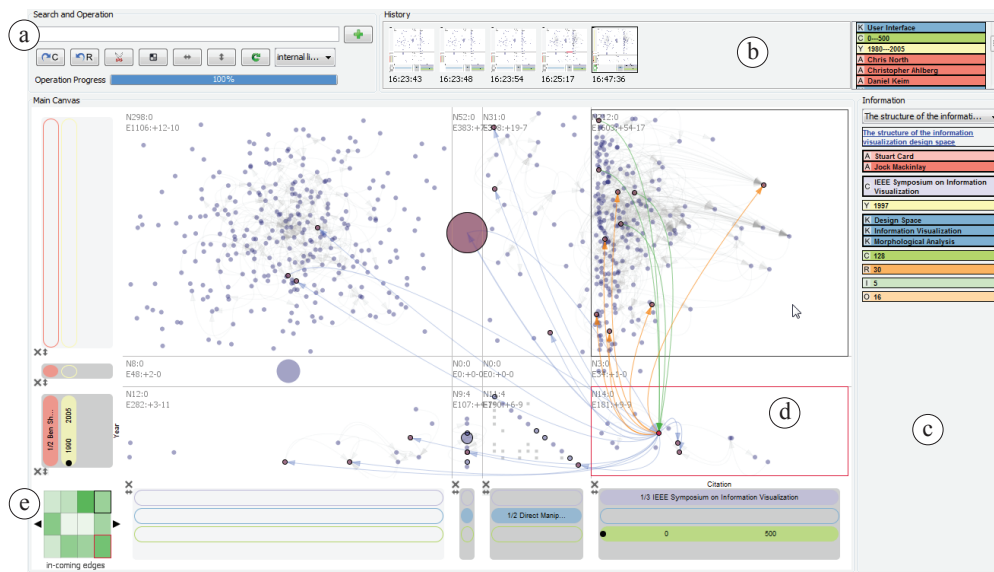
Search and Operation

a

C R internal li...

Operation Progress 100%

History

16:23:43 16:23:48 16:23:54 16:25:17 16:47:36

b

K User Interface
C 0---500
Y 1980---2005
A Chris North
A Christopher Ahlberg
A Daniel Keim

Main Canvas

N298:0
E1106:+12-10

N52:0
E383:+

N31:0
E3:+19-7

N12:0
E:+54-17

N8:0
E48:+2-0

N0:0
E0:+0-0

N0:0
E0:+0-0

N3:0
E:+1-0

N12:0
E282:+3-11

N9:4
E107:+

N14:4
E:+6-9

N14:0
E181:+9-5

d

1/2 Ben Sh...

2005

1960

Year

e

in-coming edges

Citation

1/3 IEEE Symposium on Information Visualization

1/2 Direct Manip...

0 500

Information

The structure of the informati...

The structure of the information visualization design space

A Stuart Card
A Jock Mackinlay
C IEEE Symposium on Information Visualization
Y 1997
K Design Space
K Information Visualization
K Morphological Analysis
C 128
R 30
I 5
O 16

c